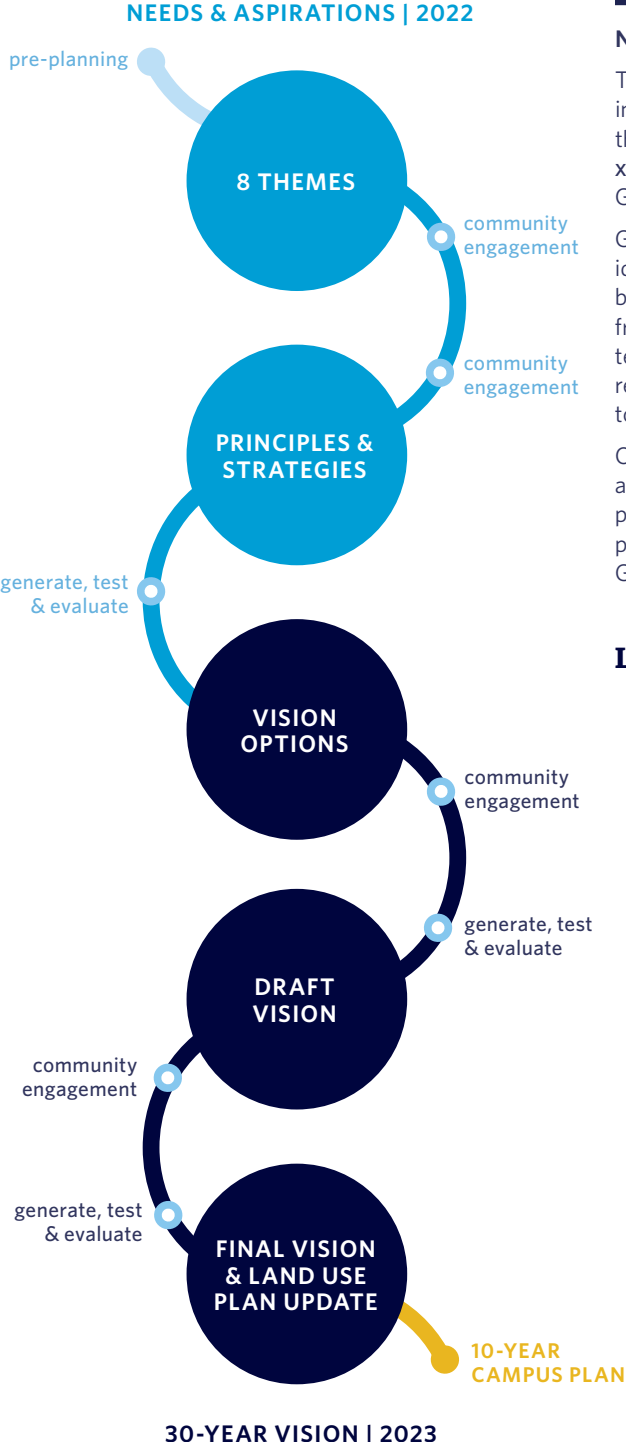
NEEDS & ASPIRATIONS | 2022

pre-planning

8 THEMES

community engagement

community engagement

PRINCIPLES & STRATEGIES

generate, test & evaluate

VISION OPTIONS

community engagement

generate, test & evaluate

DRAFT VISION

community engagement

generate, test & evaluate

FINAL VISION & LAND USE PLAN UPDATE

10-YEAR CAMPUS PLAN

30-YEAR VISION | 2023

N

T
ir
th
x
G

G
ic
b
fr
te
re
te

C
a
p
p
G

L